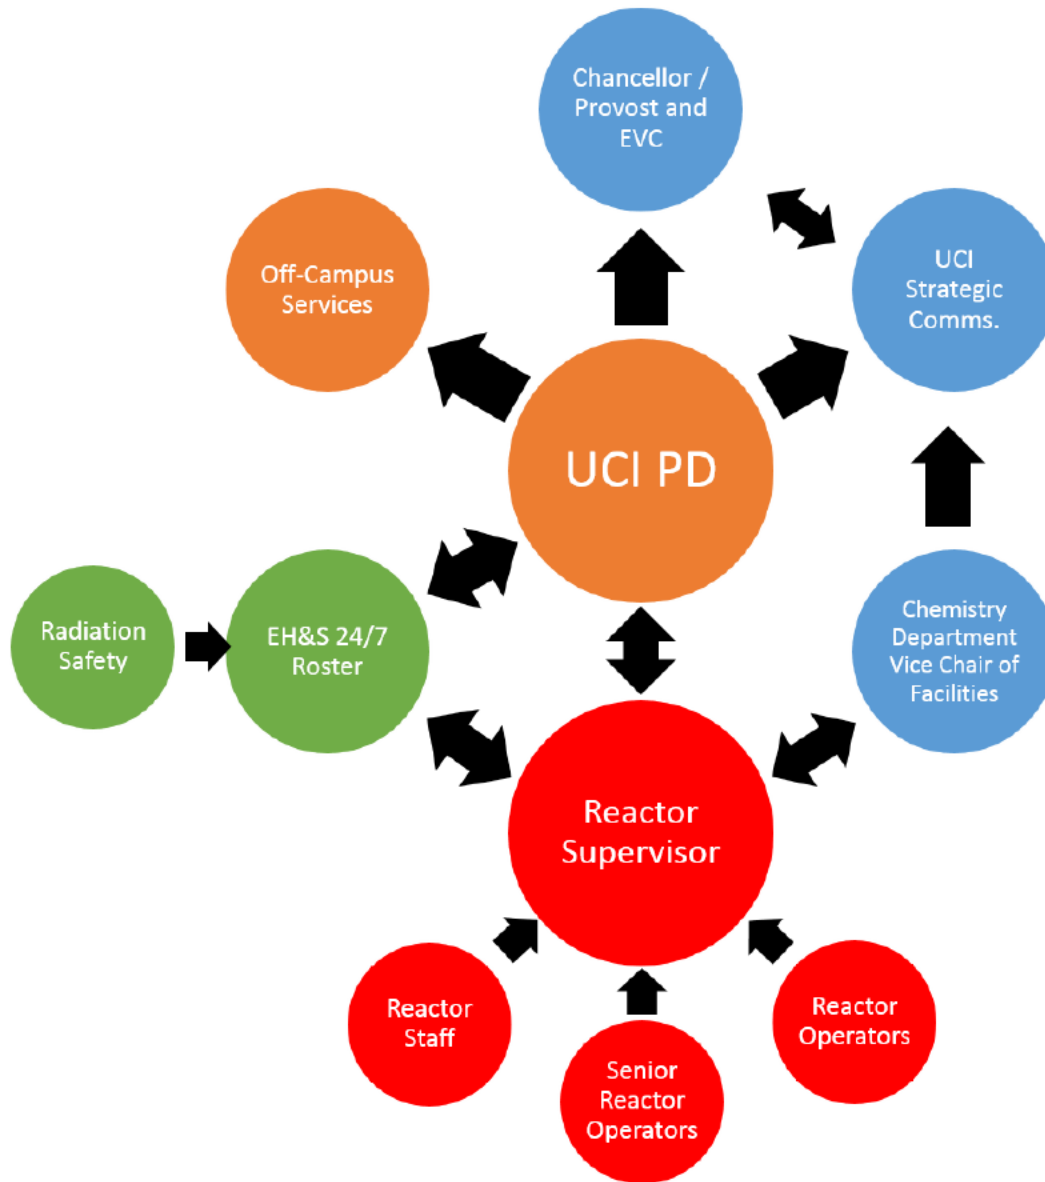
Chancellor / Provost and EVC

Off-Campus Services

UCI Strategic Comms.

UCI PD

Radiation Safety

EH&S 24/7 Roster

Chemistry Department Vice Chair of Facilities

Reactor Supervisor

Reactor Staff

Senior Reactor Operators

Reactor Operators